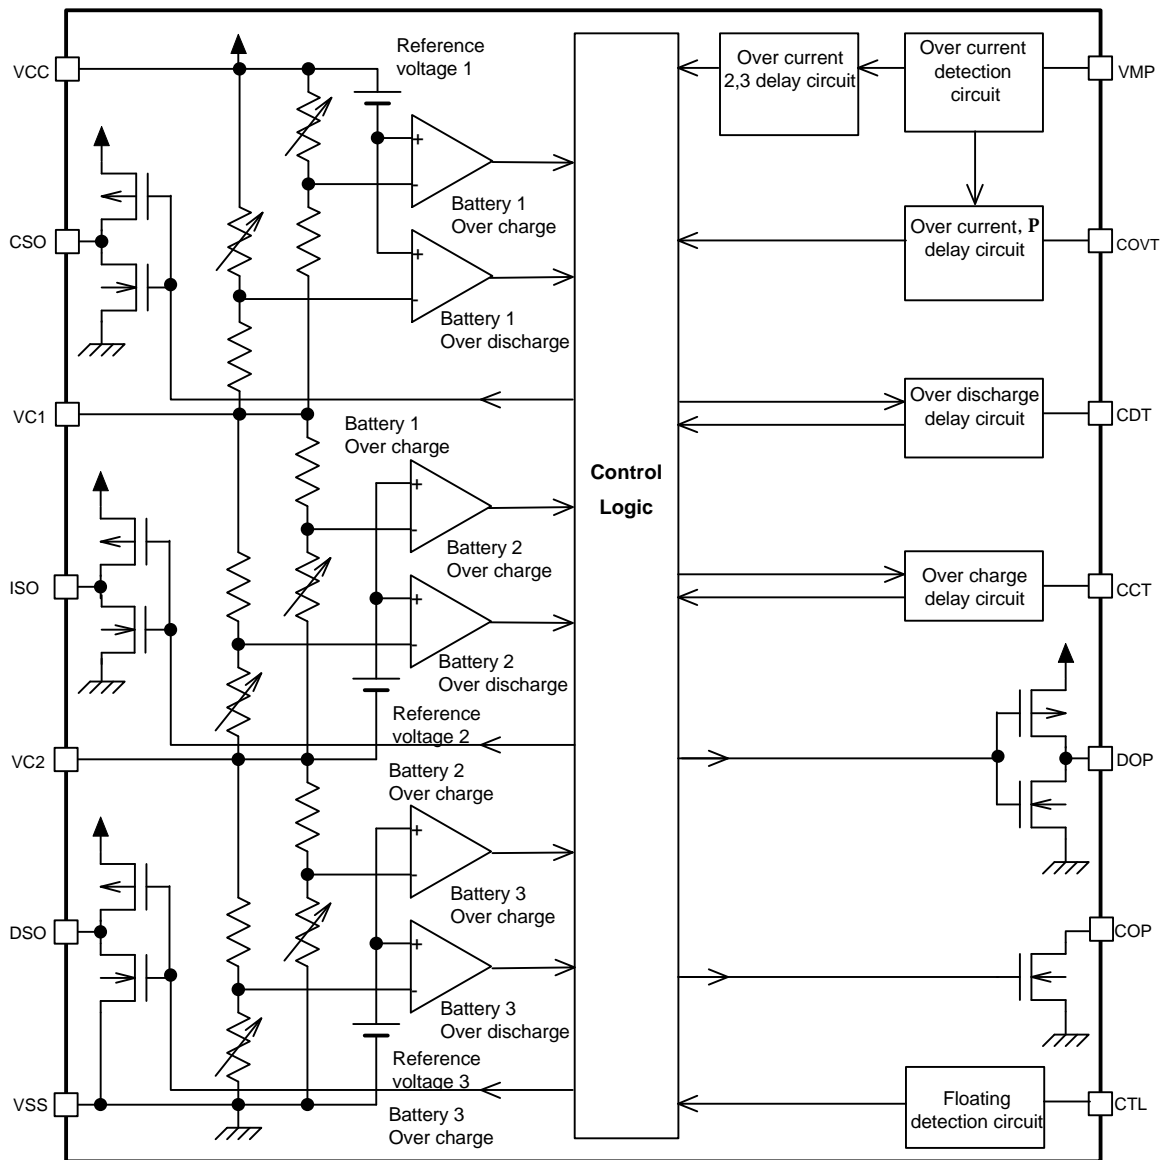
VCC

Reference voltage 1

Over current 2,3 delay circuit

Over current detection circuit

VMP

+

-

Battery 1 Over charge

CSO

+

-

Over current, P delay circuit

COVT

Battery 1 Over discharge

VC1

Over discharge delay circuit

CDT

Battery 1 Over charge

Control Logic

+

-

Battery 2 Over charge

ISO

+

-

Over charge delay circuit

CCT

Battery 2 Over discharge

Reference voltage 2

VC2

DOP

Battery 2 Over charge

+

-

Battery 3 Over charge

DSO

+

-

COP

Battery 3 Over discharge

Reference voltage 3

VSS

Floating detection circuit

CTL

Battery 3 Over charge